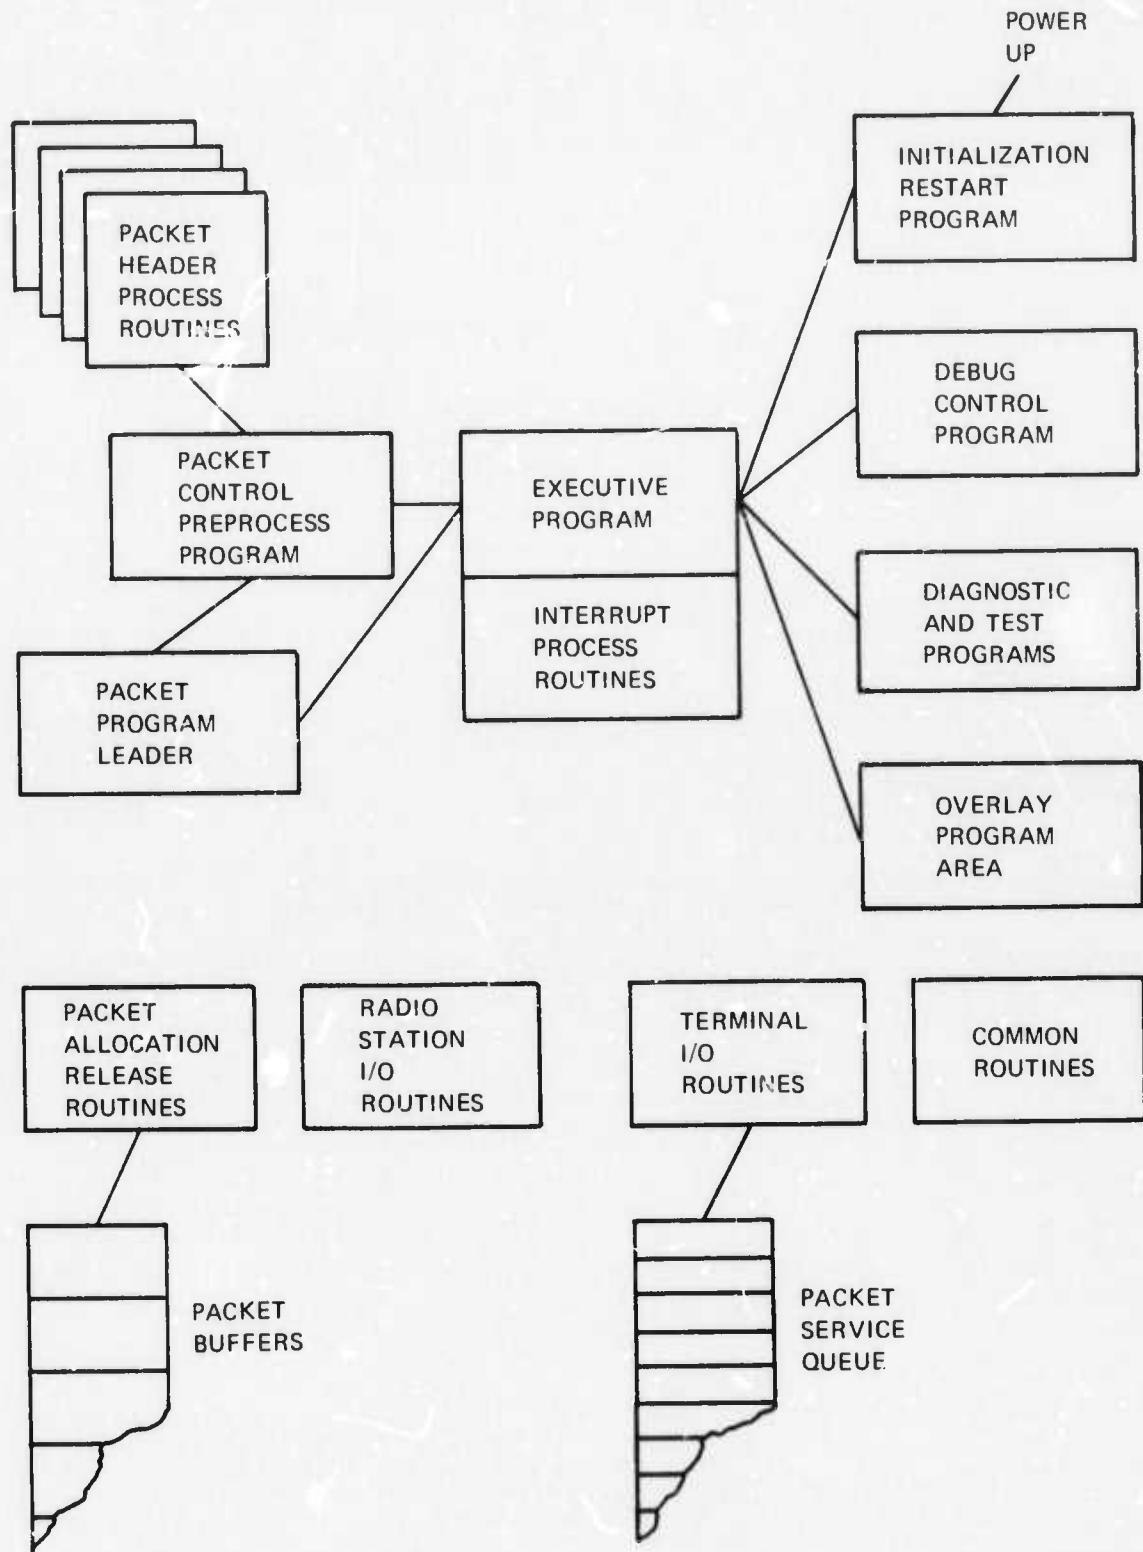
POWER UP

PACKET HEADER PROCESS ROUTINES

INITIALIZATION RESTART PROGRAM

DEBUG CONTROL PROGRAM

PACKET CONTROL PREPROCESS PROGRAM

EXECUTIVE PROGRAM

INTERRUPT PROCESS ROUTINES

DIAGNOSTIC AND TEST PROGRAMS

PACKET PROGRAM LEADER

OVERLAY PROGRAM AREA

PACKET ALLOCATION RELEASE ROUTINES

RADIO STATION I/O ROUTINES

TERMINAL I/O ROUTINES

COMMON ROUTINES

PACKET BUFFERS

PACKET SERVICE QUEUE